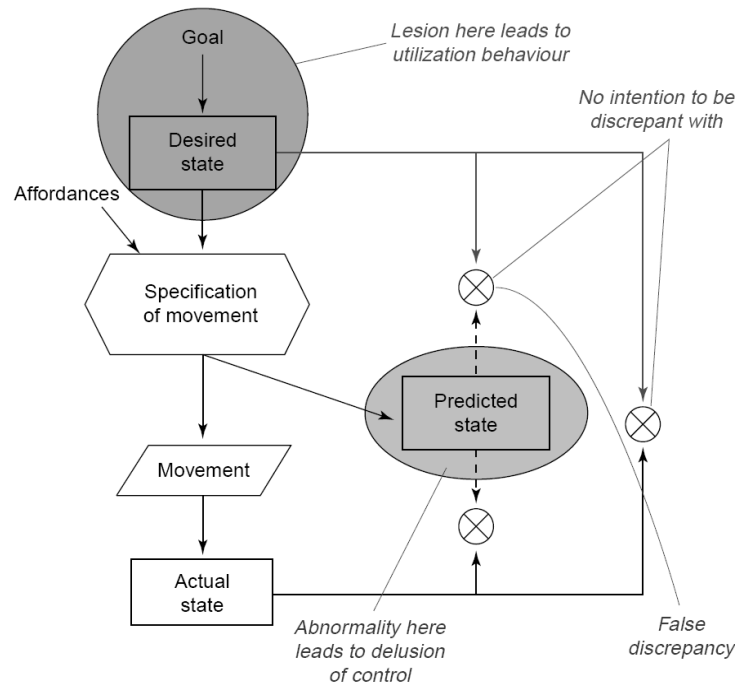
Goal

Lesion here leads to utilization behaviour

Desired state

No intention to be discrepant with

Affordances

Specification of movement

Predicted state

Movement

Actual state

Abnormality here leads to delusion of control

False discrepancy